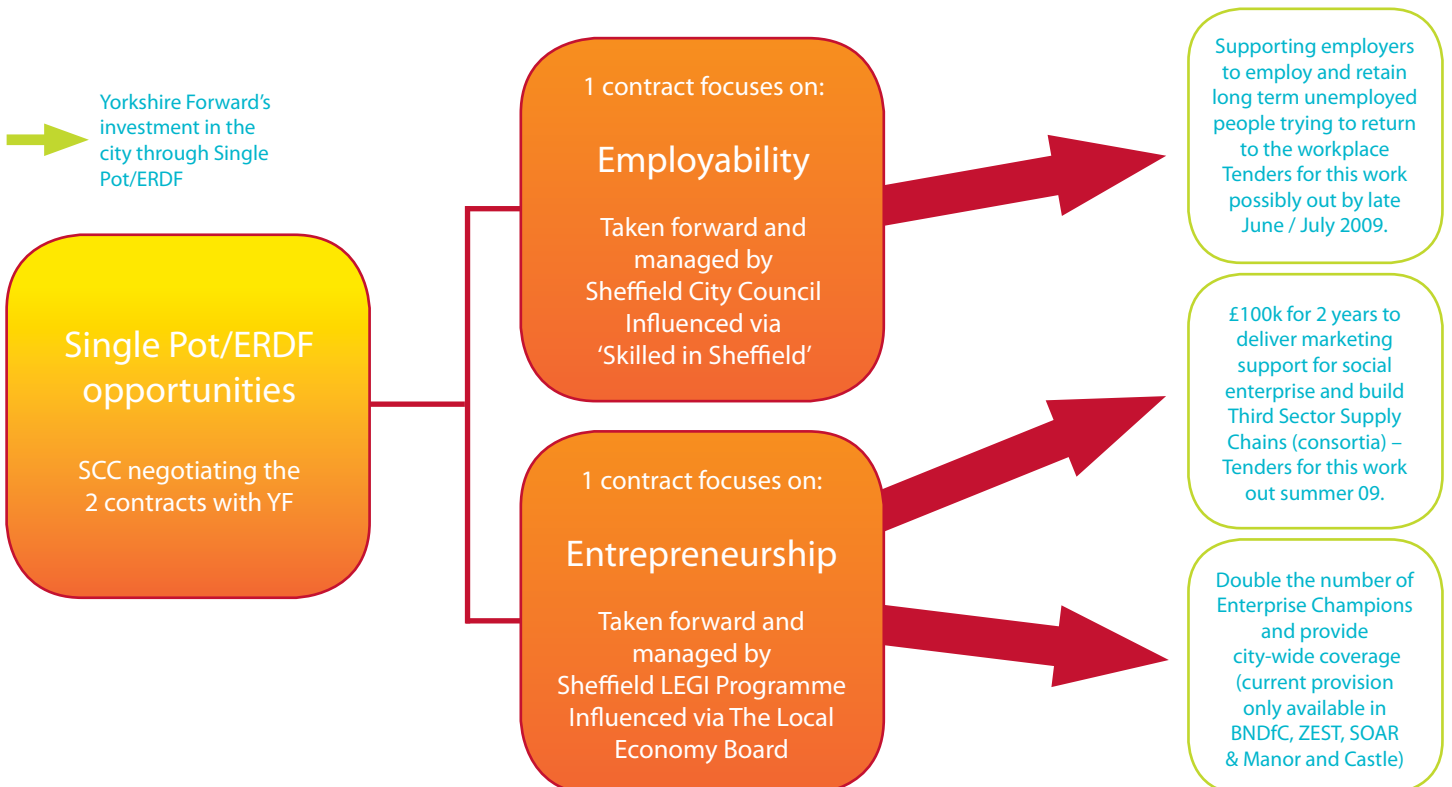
Yorkshire Forward's investment in the city through Single Pot/ERDF

Single Pot/ERDF opportunities

SCC negotiating the 2 contracts with YF

1 contract focuses on:

Employability

Taken forward and managed by Sheffield City Council Influenced via 'Skilled in Sheffield'

1 contract focuses on:

Entrepreneurship

Taken forward and managed by Sheffield LEGI Programme Influenced via The Local Economy Board

Supporting employers to employ and retain long term unemployed people trying to return to the workplace Tenders for this work possibly out by late June / July 2009.

£100k for 2 years to deliver marketing support for social enterprise and build Third Sector Supply Chains (consortia) – Tenders for this work out summer 09.

Double the number of Enterprise Champions and provide city-wide coverage (current provision only available in BNDfC, ZEST, SOAR & Manor and Castle)